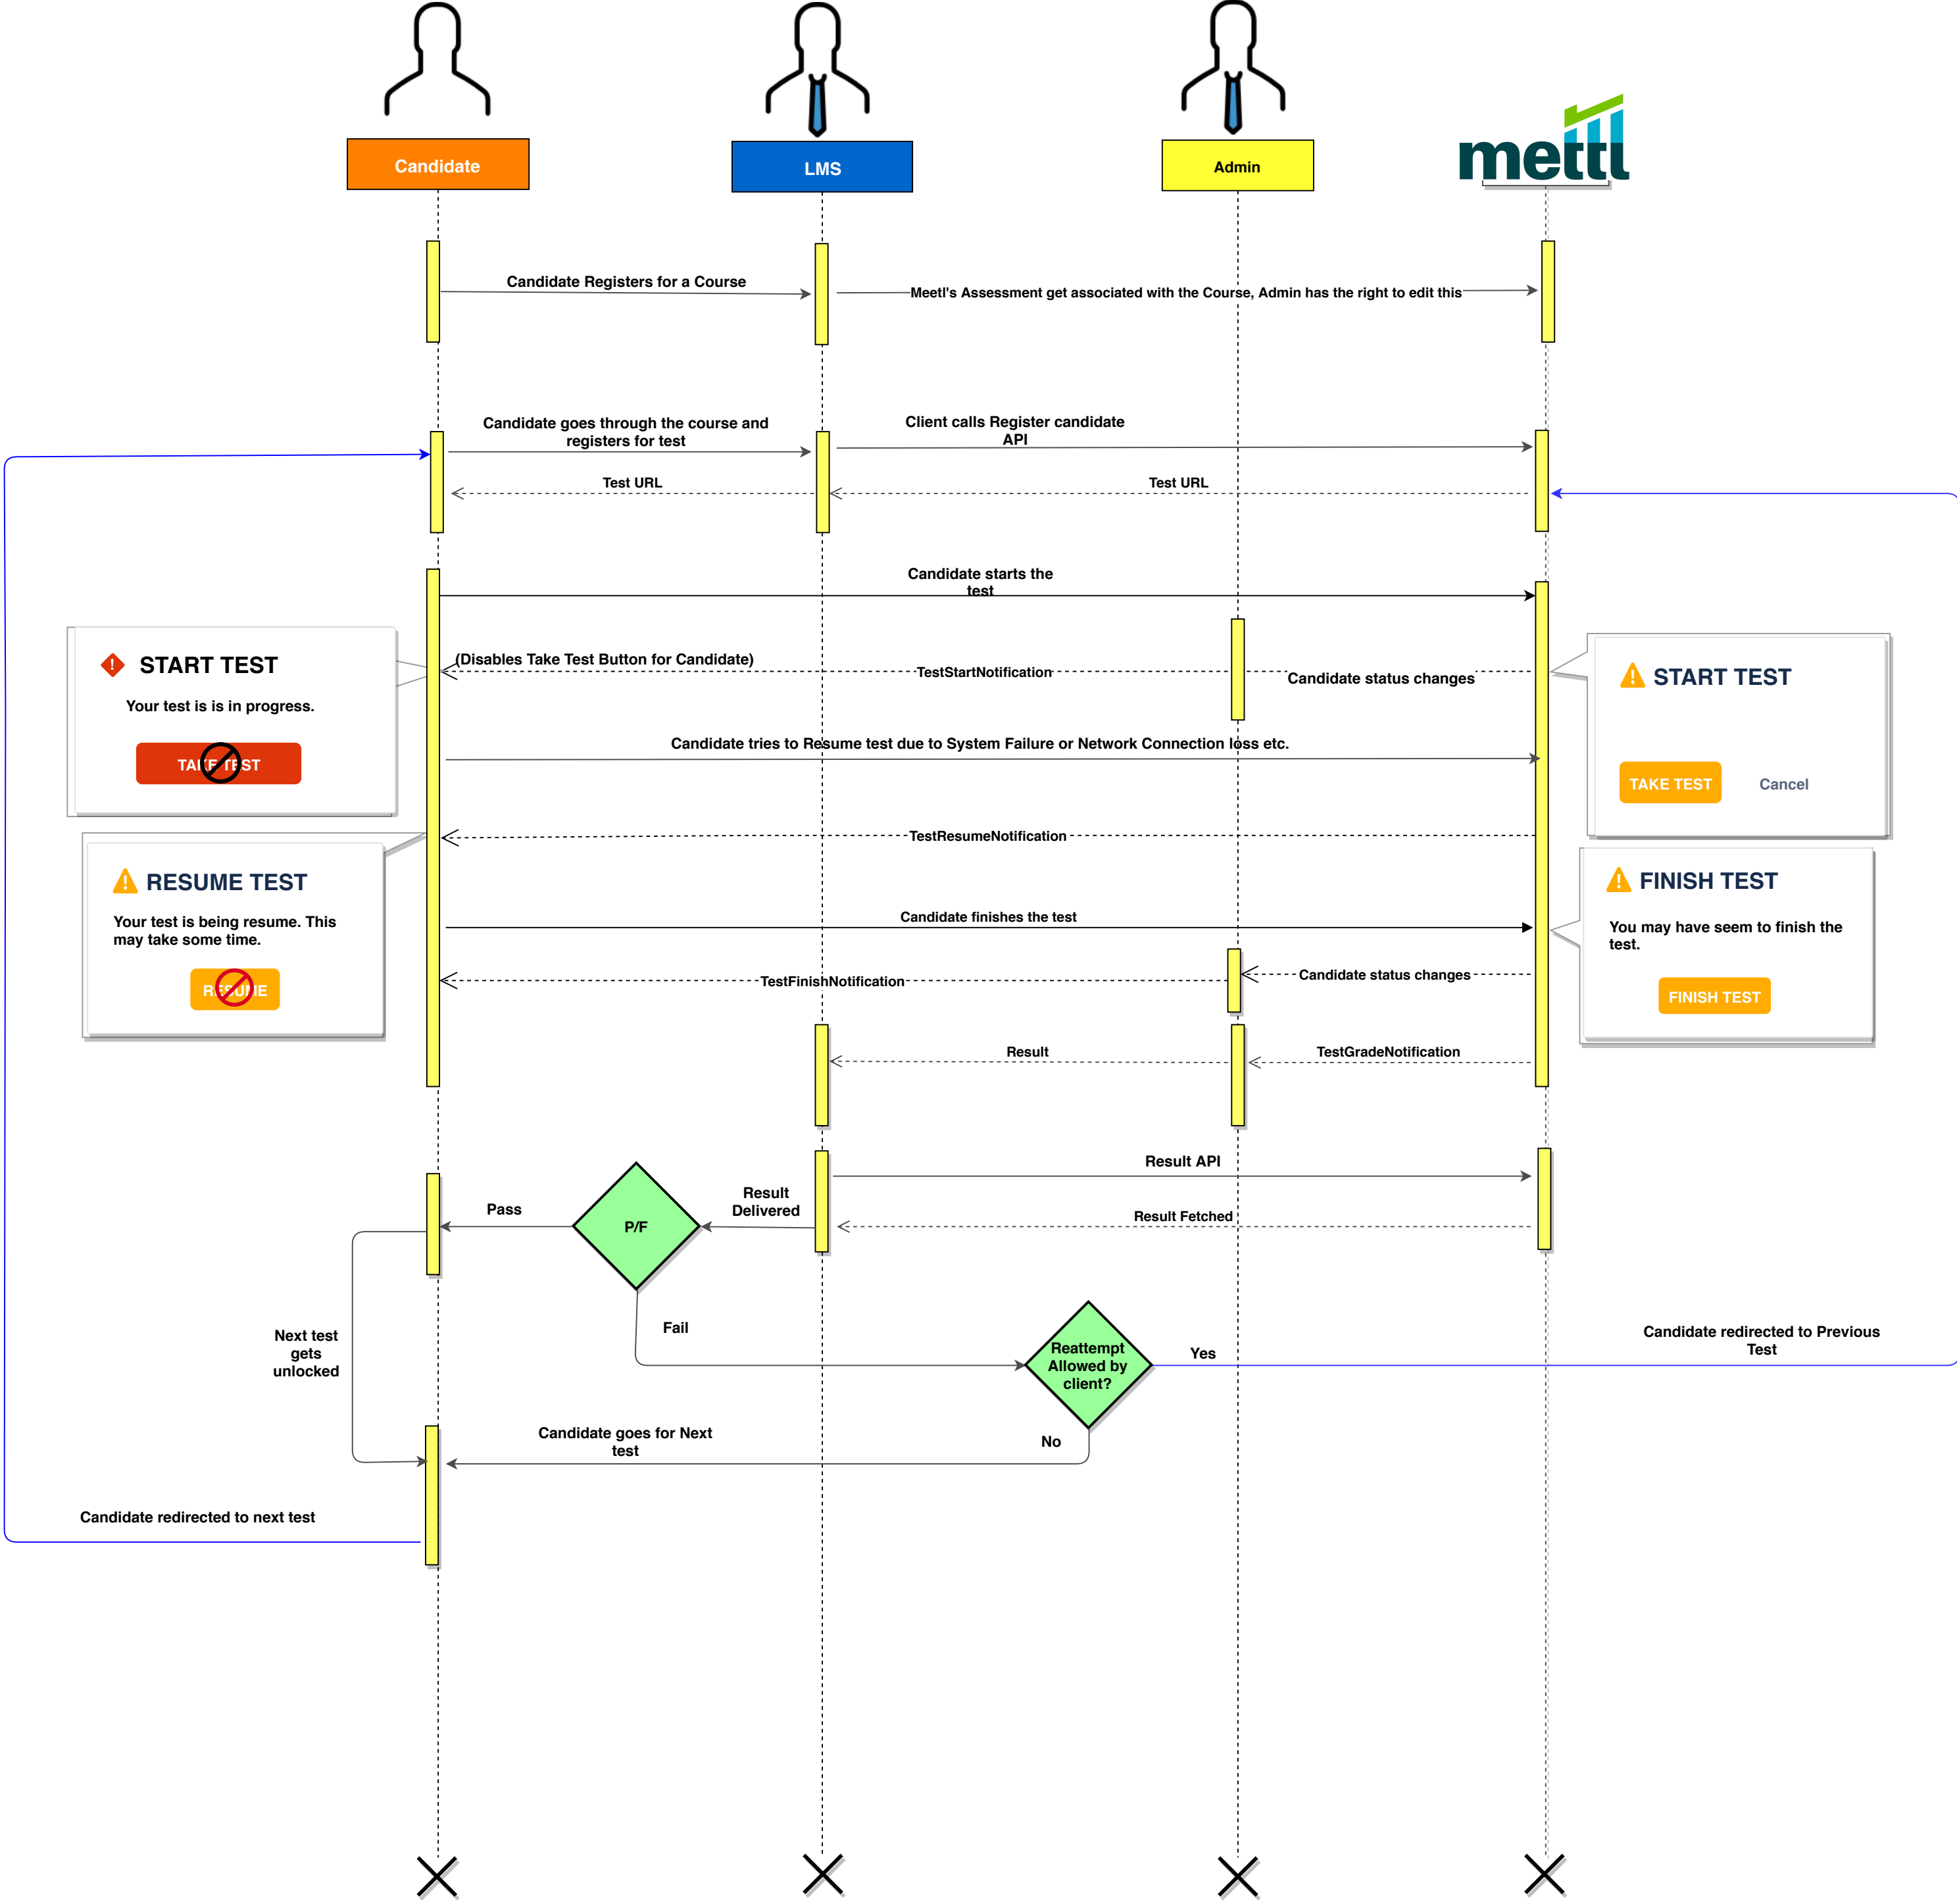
Candidate

LMS

Admin

mettl

Candidate Registers for a Course

Meetl's Assessment get associated with the Course, Admin has the right to edit this

Candidate goes through the course and registers for test

Client calls Register candidate API

Test URL

Test URL

Candidate starts the test

START TEST

Your test is is in progress.

TAKE TEST

(Disables Take Test Button for Candidate)

TestStartNotification

Candidate status changes

START TEST

TAKE TEST

Cancel

Candidate tries to Resume test due to System Failure or Network Connection loss etc.

TestResumeNotification

RESUME TEST

Your test is being resume. This may take some time.

RESUME

FINISH TEST

You may have seem to finish the test.

FINISH TEST

Candidate finishes the test

TestFinishNotification

Candidate status changes

Result

TestGradeNotification

Result API

Result Fetched

Result Delivered

P/F

Pass

Fail

Next test gets unlocked

Reattempt Allowed by client?

Yes

Candidate redirected to Previous Test

No

Candidate goes for Next test

Candidate redirected to next test